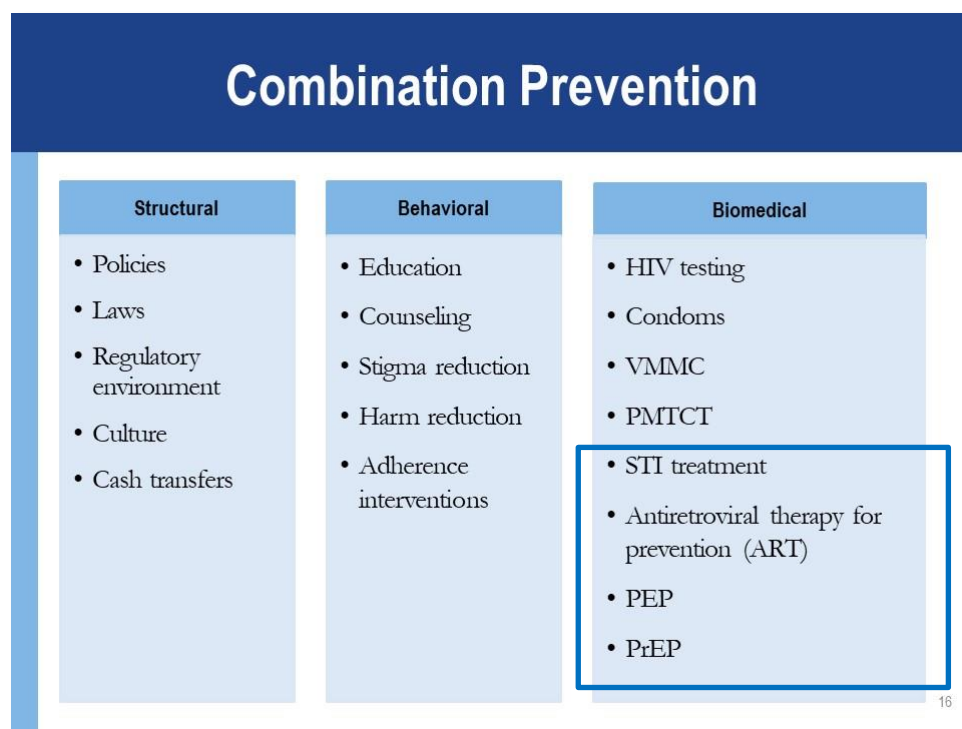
Combination Prevention

Structural

- Policies
- Laws
- Regulatory environment
- Culture
- Cash transfers

Behavioral

- Education
- Counseling
- Stigma reduction
- Harm reduction
- Adherence interventions

Biomedical

- HIV testing
- Condoms
- VMMC
- PMTCT
- STI treatment
- Antiretroviral therapy for prevention (ART)
- PEP
- PrEP

16